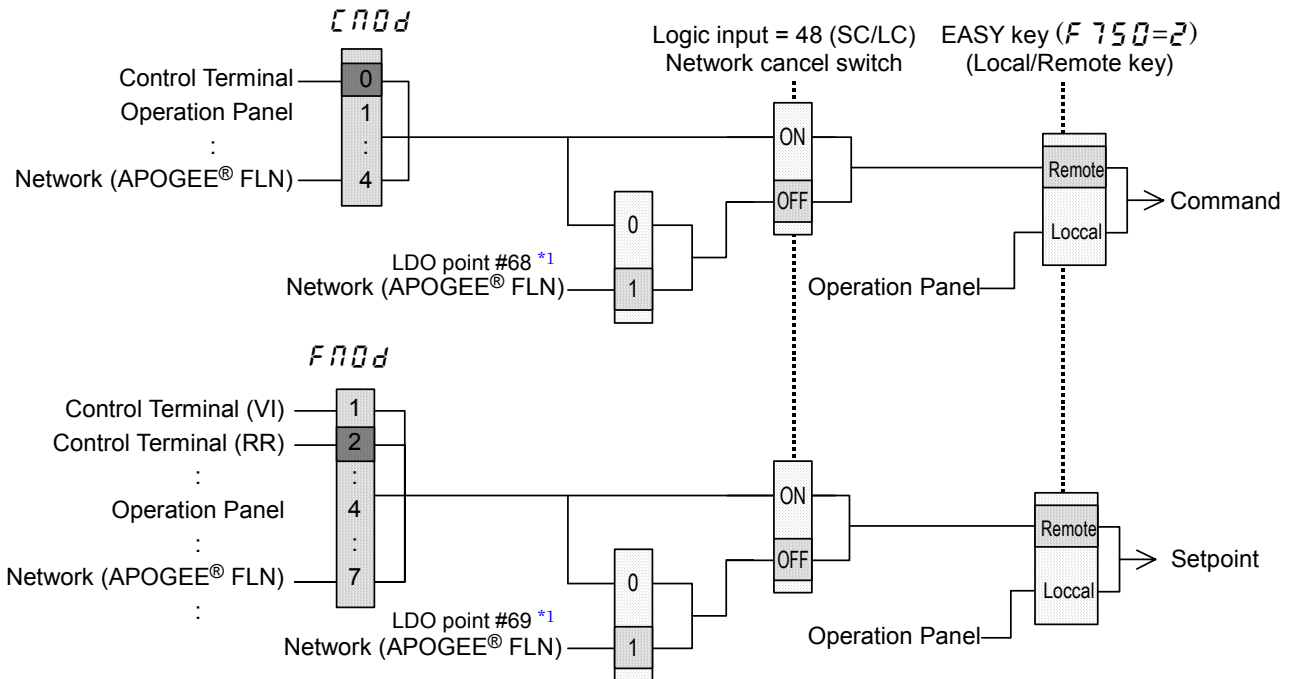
CNOd

Control Terminal 0
Operation Panel 1
:
Network (APOGEE® FLN) 4

Logic input = 48 (SC/LC)
Network cancel switch

EASY key ($F 750=2$)
(Local/Remote key)

ON
OFF

Remote
Loccal

Command

0
LDO point #68 *1
Network (APOGEE® FLN) 1

Operation Panel

FNOd

Control Terminal (VI) 1
Control Terminal (RR) 2
:
Operation Panel 4
:
Network (APOGEE® FLN) 7
:

ON
OFF

Remote
Loccal

Setpoint

0
LDO point #69 *1
Network (APOGEE® FLN) 1

Operation Panel